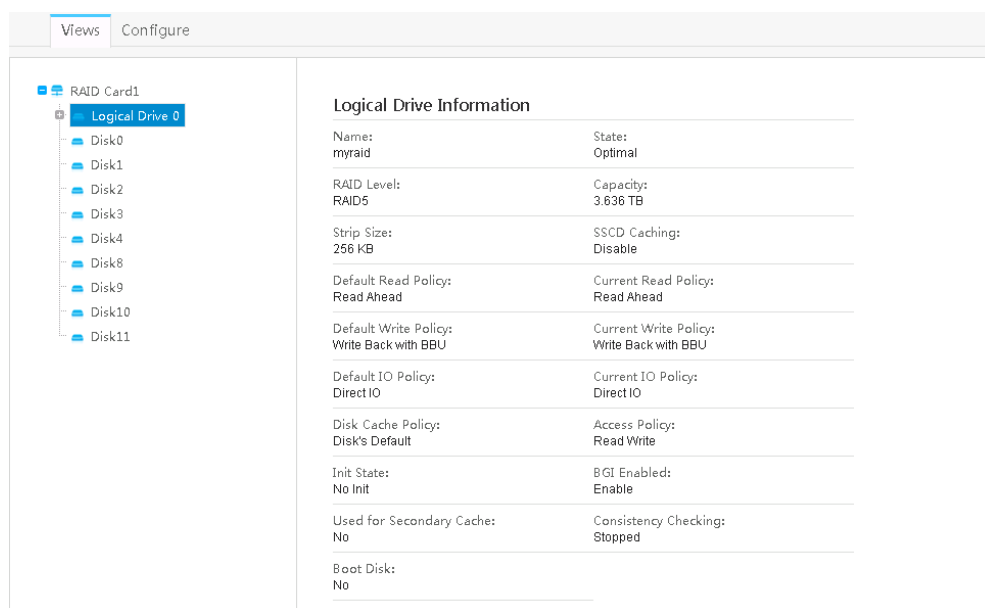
Views Configure

RAID Card1
Logical Drive 0
Disk0
Disk1
Disk2
Disk3
Disk4
Disk8
Disk9
Disk10
Disk11

Logical Drive Information

Name:
myraid

State:
Optimal

RAID Level:
RAID5

Capacity:
3.636 TB

Strip Size:
256 KB

SSCD Caching:
Disable

Default Read Policy:
Read Ahead

Current Read Policy:
Read Ahead

Default Write Policy:
Write Back with BBU

Current Write Policy:
Write Back with BBU

Default IO Policy:
Direct IO

Current IO Policy:
Direct IO

Disk Cache Policy:
Disk's Default

Access Policy:
Read Write

Init State:
No Init

BGI Enabled:
Enable

Used for Secondary Cache:
No

Consistency Checking:
Stopped

Boot Disk:
No